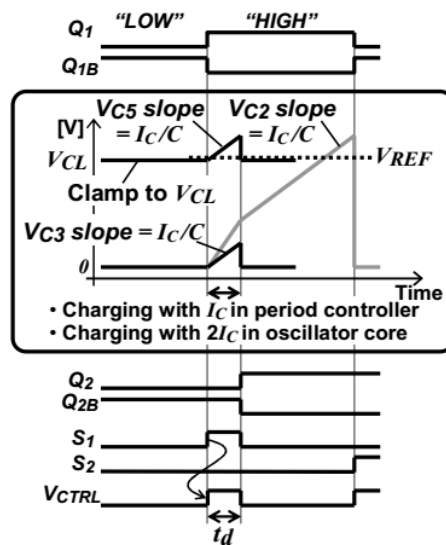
$Q_1$ "LOW" "HIGH"
$Q_{1B}$

$V_{C5}$ slope $= I_C/C$
$V_{C2}$ slope $= I_C/C$
[V]
$V_{CL}$
$V_{REF}$
Clamp to $V_{CL}$
$V_{C3}$ slope $= I_C/C$
$0$
Time
• Charging with $I_C$ in period controller
• Charging with $2I_C$ in oscillator core

$Q_2$
$Q_{2B}$
$S_1$
$S_2$
$V_{CTRL}$
$t_d$